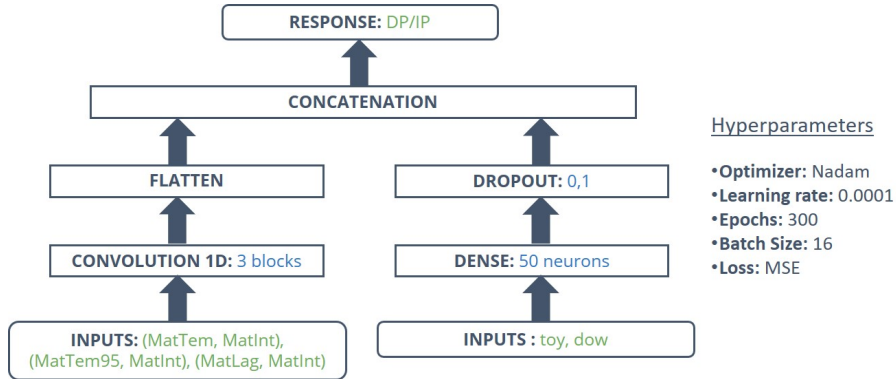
RESPONSE: DP/IP

CONCATENATION

FLATTEN

CONVOLUTION 1D: 3 blocks

INPUTS: (MatTem, MatInt), (MatTem95, MatInt), (MatLag, MatInt)

DROPOUT: 0,1

DENSE: 50 neurons

INPUTS : toy, dow

Hyperparameters

•Optimizer: Nadam
•Learning rate: 0.0001
•Epochs: 300
•Batch Size: 16
•Loss: MSE